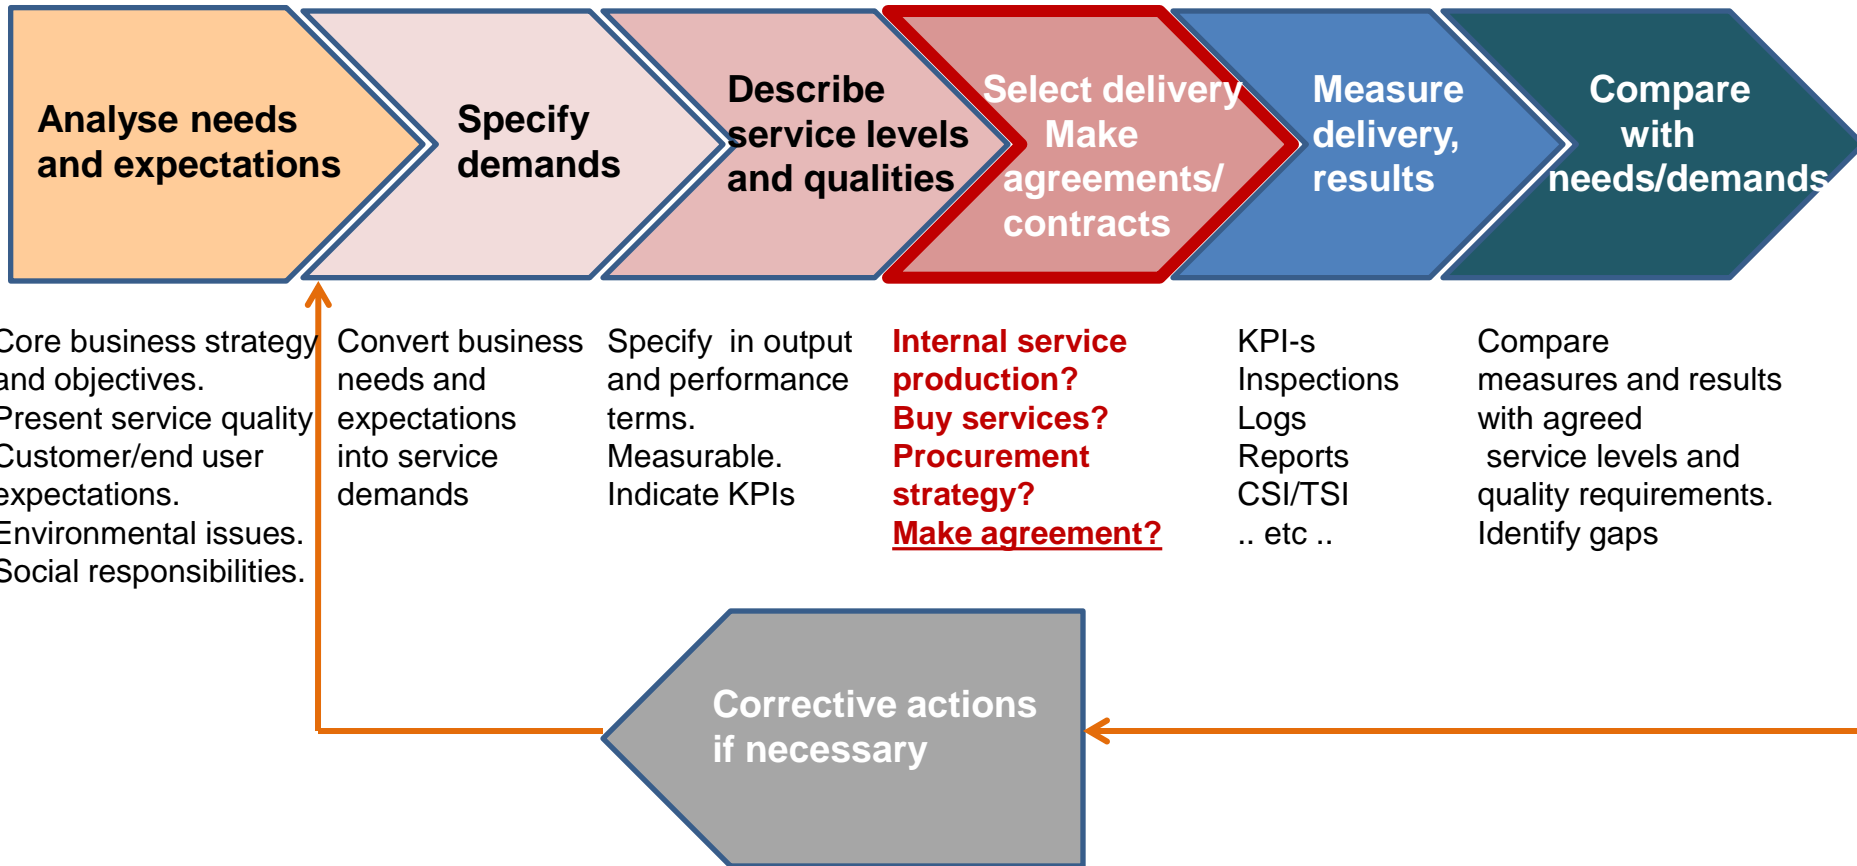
Analyse needs and expectations

Specify demands

Describe service levels and qualities

Select delivery Make agreements/ contracts

Measure delivery, results

Compare with needs/demands

Core business strategy and objectives.
Present service quality
Customer/end user expectations.
Environmental issues.
Social responsibilities.

Convert business needs and expectations into service demands

Specify in output and performance terms.
Measurable.
Indicate KPIs

Internal service production?
Buy services?
Procurement strategy?
Make agreement?

KPI-s
Inspections
Logs
Reports
CSI/TSI
.. etc ..

Compare measures and results with agreed service levels and quality requirements.
Identify gaps

Corrective actions if necessary